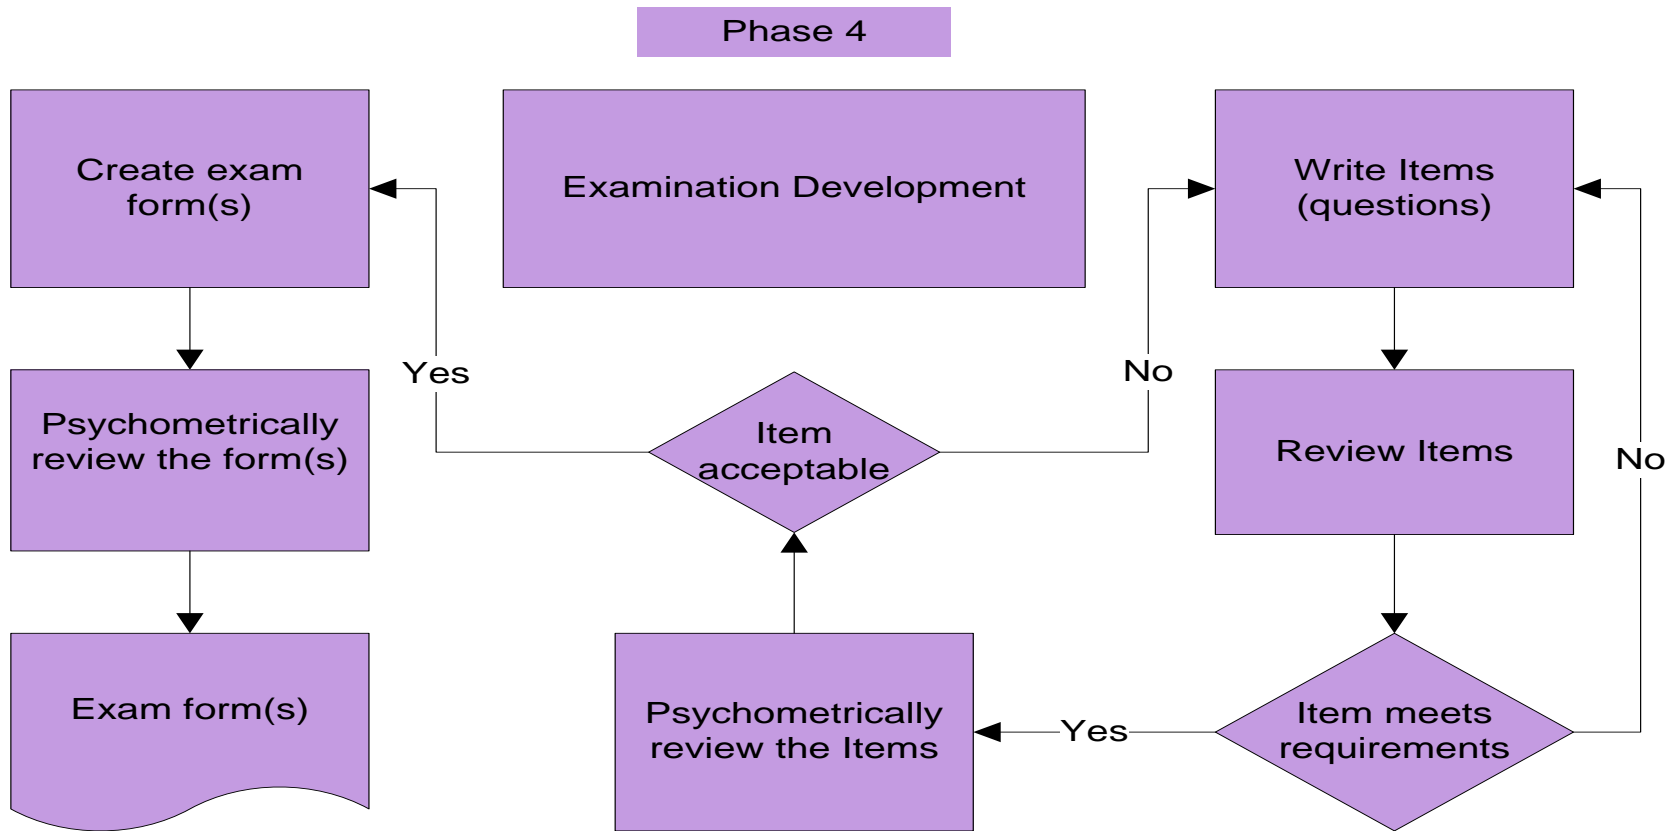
Phase 4

Create exam form(s)

Examination Development

Write Items (questions)

Yes

No

Psychometrically review the form(s)

Item acceptable

Review Items

No

Exam form(s)

Psychometrically review the Items

Yes

Item meets requirements